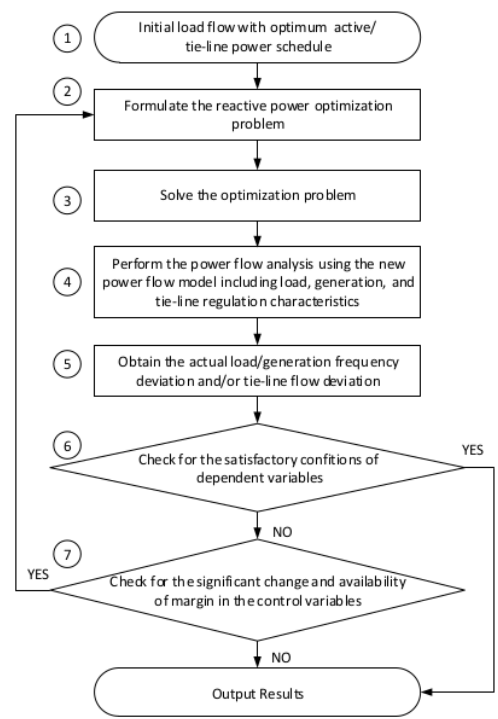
1
Initial load flow with optimum active/ tie-line power schedule

2
Formulate the reactive power optimization problem

3
Solve the optimization problem

4
Perform the power flow analysis using the new power flow model including load, generation, and tie-line regulation characteristics

5
Obtain the actual load/generation frequency deviation and/or tie-line flow deviation

6
Check for the satisfactory confitions of dependent variables

YES

NO

7
YES
Check for the significant change and availability of margin in the control variables

NO

Output Results